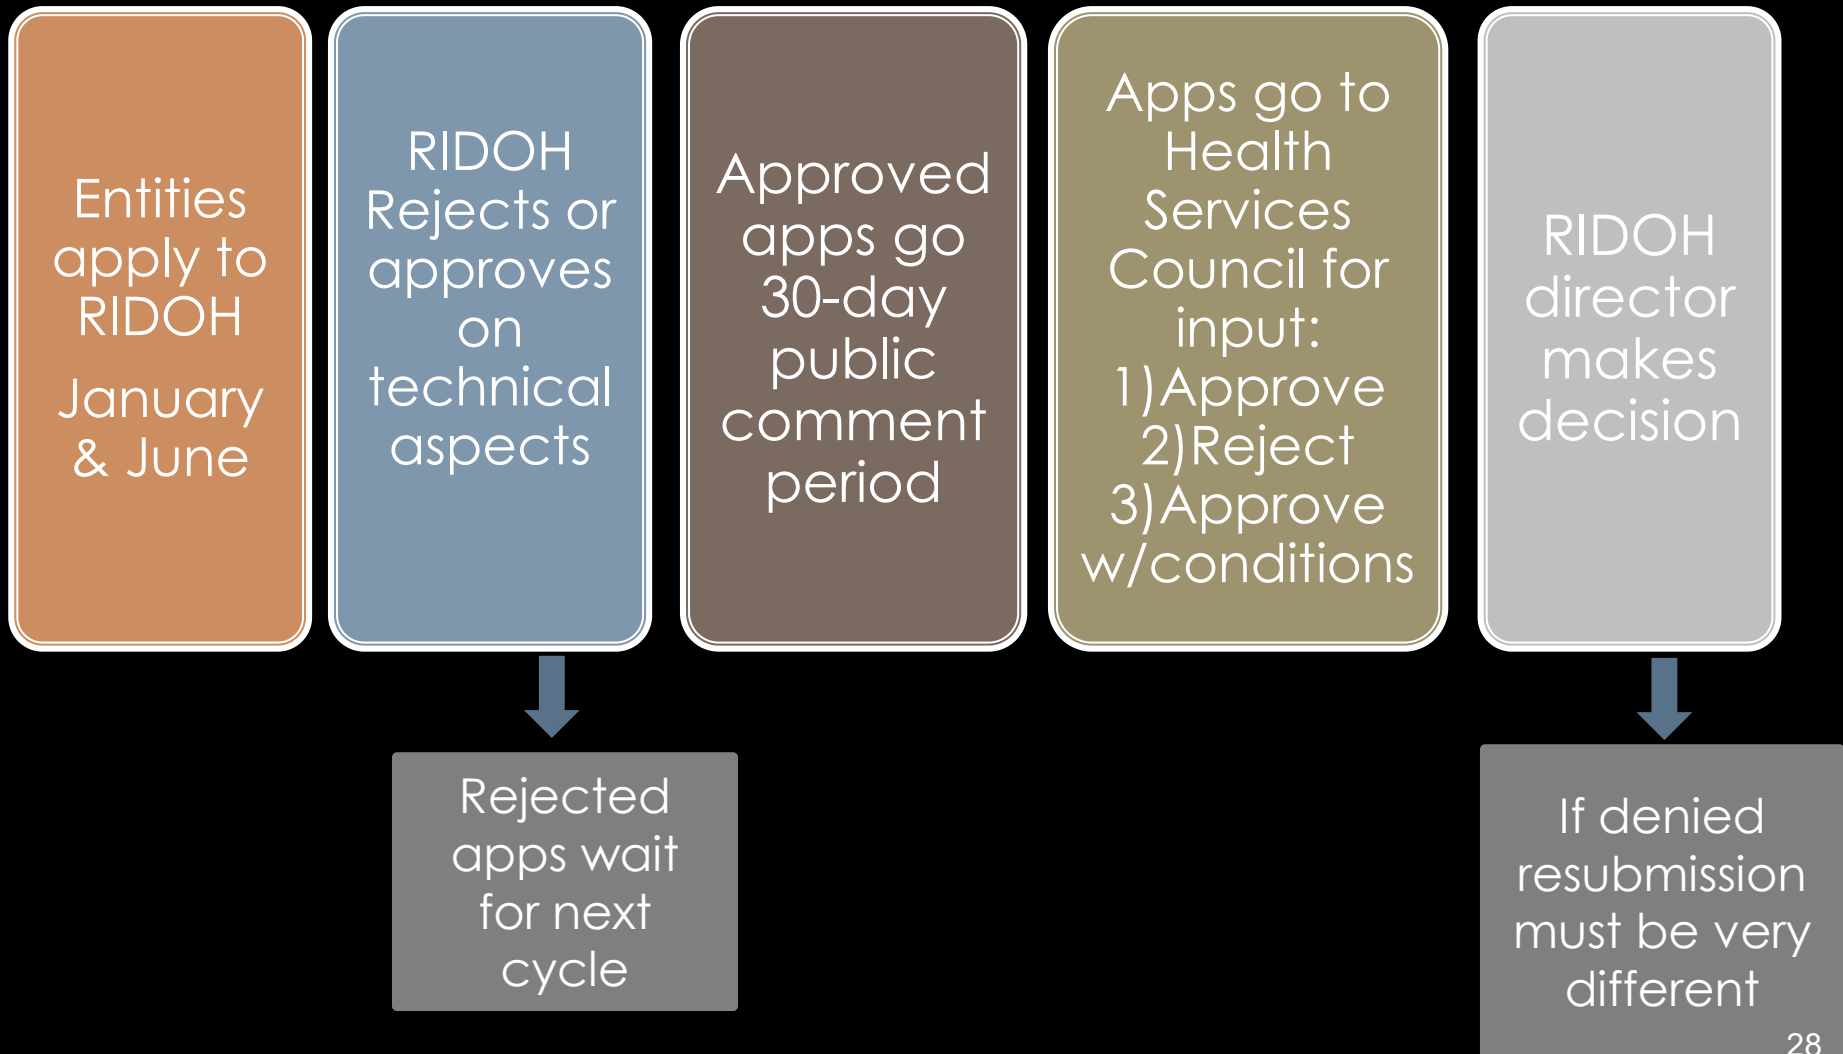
Entities apply to RIDOH

January & June

RIDOH Rejects or approves on technical aspects

Rejected apps wait for next cycle

Approved apps go 30-day public comment period

Apps go to Health Services Council for input:
1) Approve
2) Reject
3) Approve w/conditions

RIDOH director makes decision

If denied resubmission must be very different

28